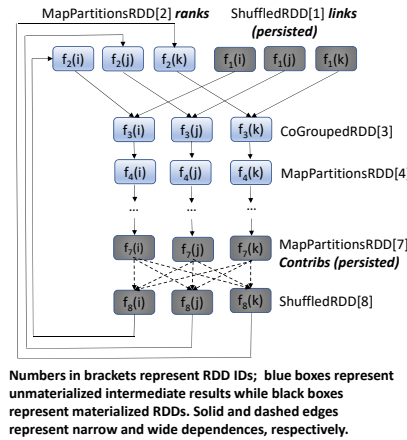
MapPartitionsRDD[2] ***ranks***

ShuffledRDD[1] ***links (persisted)***

$f_2(i)$ $f_2(j)$ $f_2(k)$ $f_1(i)$ $f_1(j)$ $f_1(k)$

$f_3(i)$ $f_3(j)$ $f_3(k)$ CoGroupedRDD[3]

$f_4(i)$ $f_4(j)$ $f_4(k)$ MapPartitionsRDD[4]

...

$f_7(i)$ $f_7(j)$ $f_7(k)$ MapPartitionsRDD[7] ***Contribs (persisted)***

$f_8(i)$ $f_8(j)$ $f_8(k)$ ShuffledRDD[8]

**Numbers in brackets represent RDD IDs; blue boxes represent unmaterialized intermediate results while black boxes represent materialized RDDs. Solid and dashed edges represent narrow and wide dependences, respectively.**